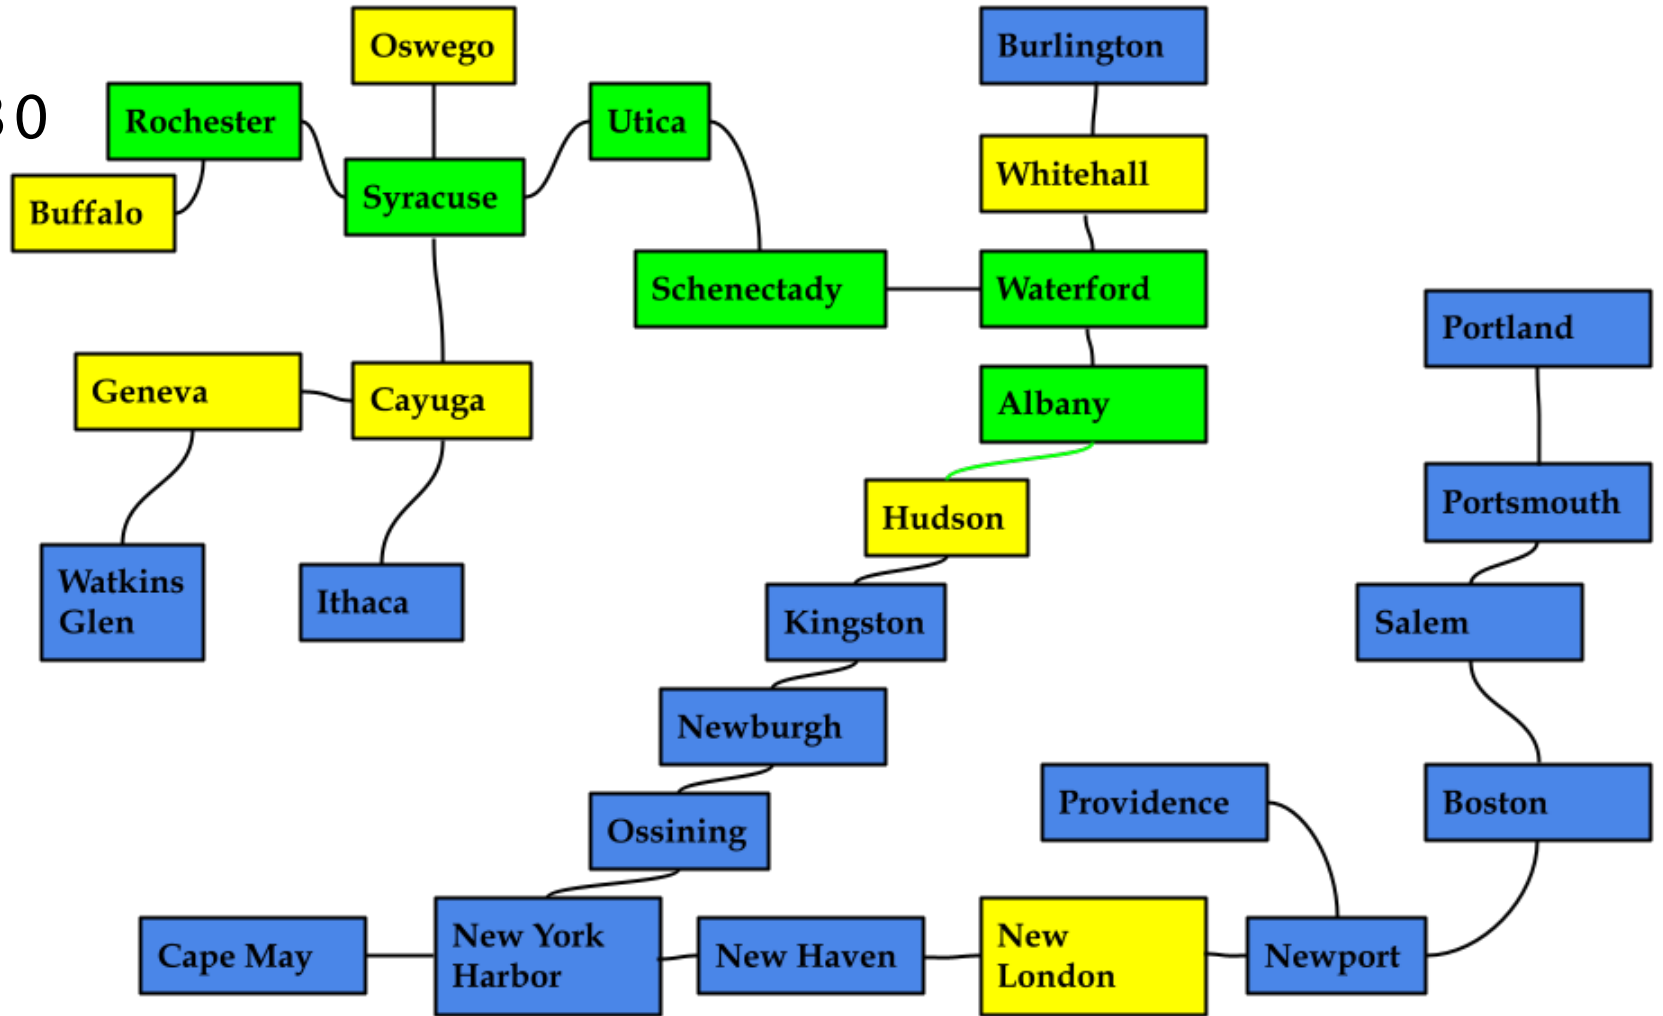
30

Oswego

Burlington

Rochester

Utica

Buffalo

Syracuse

Whitehall

Schenectady

Waterford

Portland

Geneva

Cayuga

Albany

Hudson

Portsmouth

Watkins Glen

Ithaca

Kingston

Salem

Newburgh

Providence

Boston

Ossining

Cape May

New York Harbor

New Haven

New London

Newport